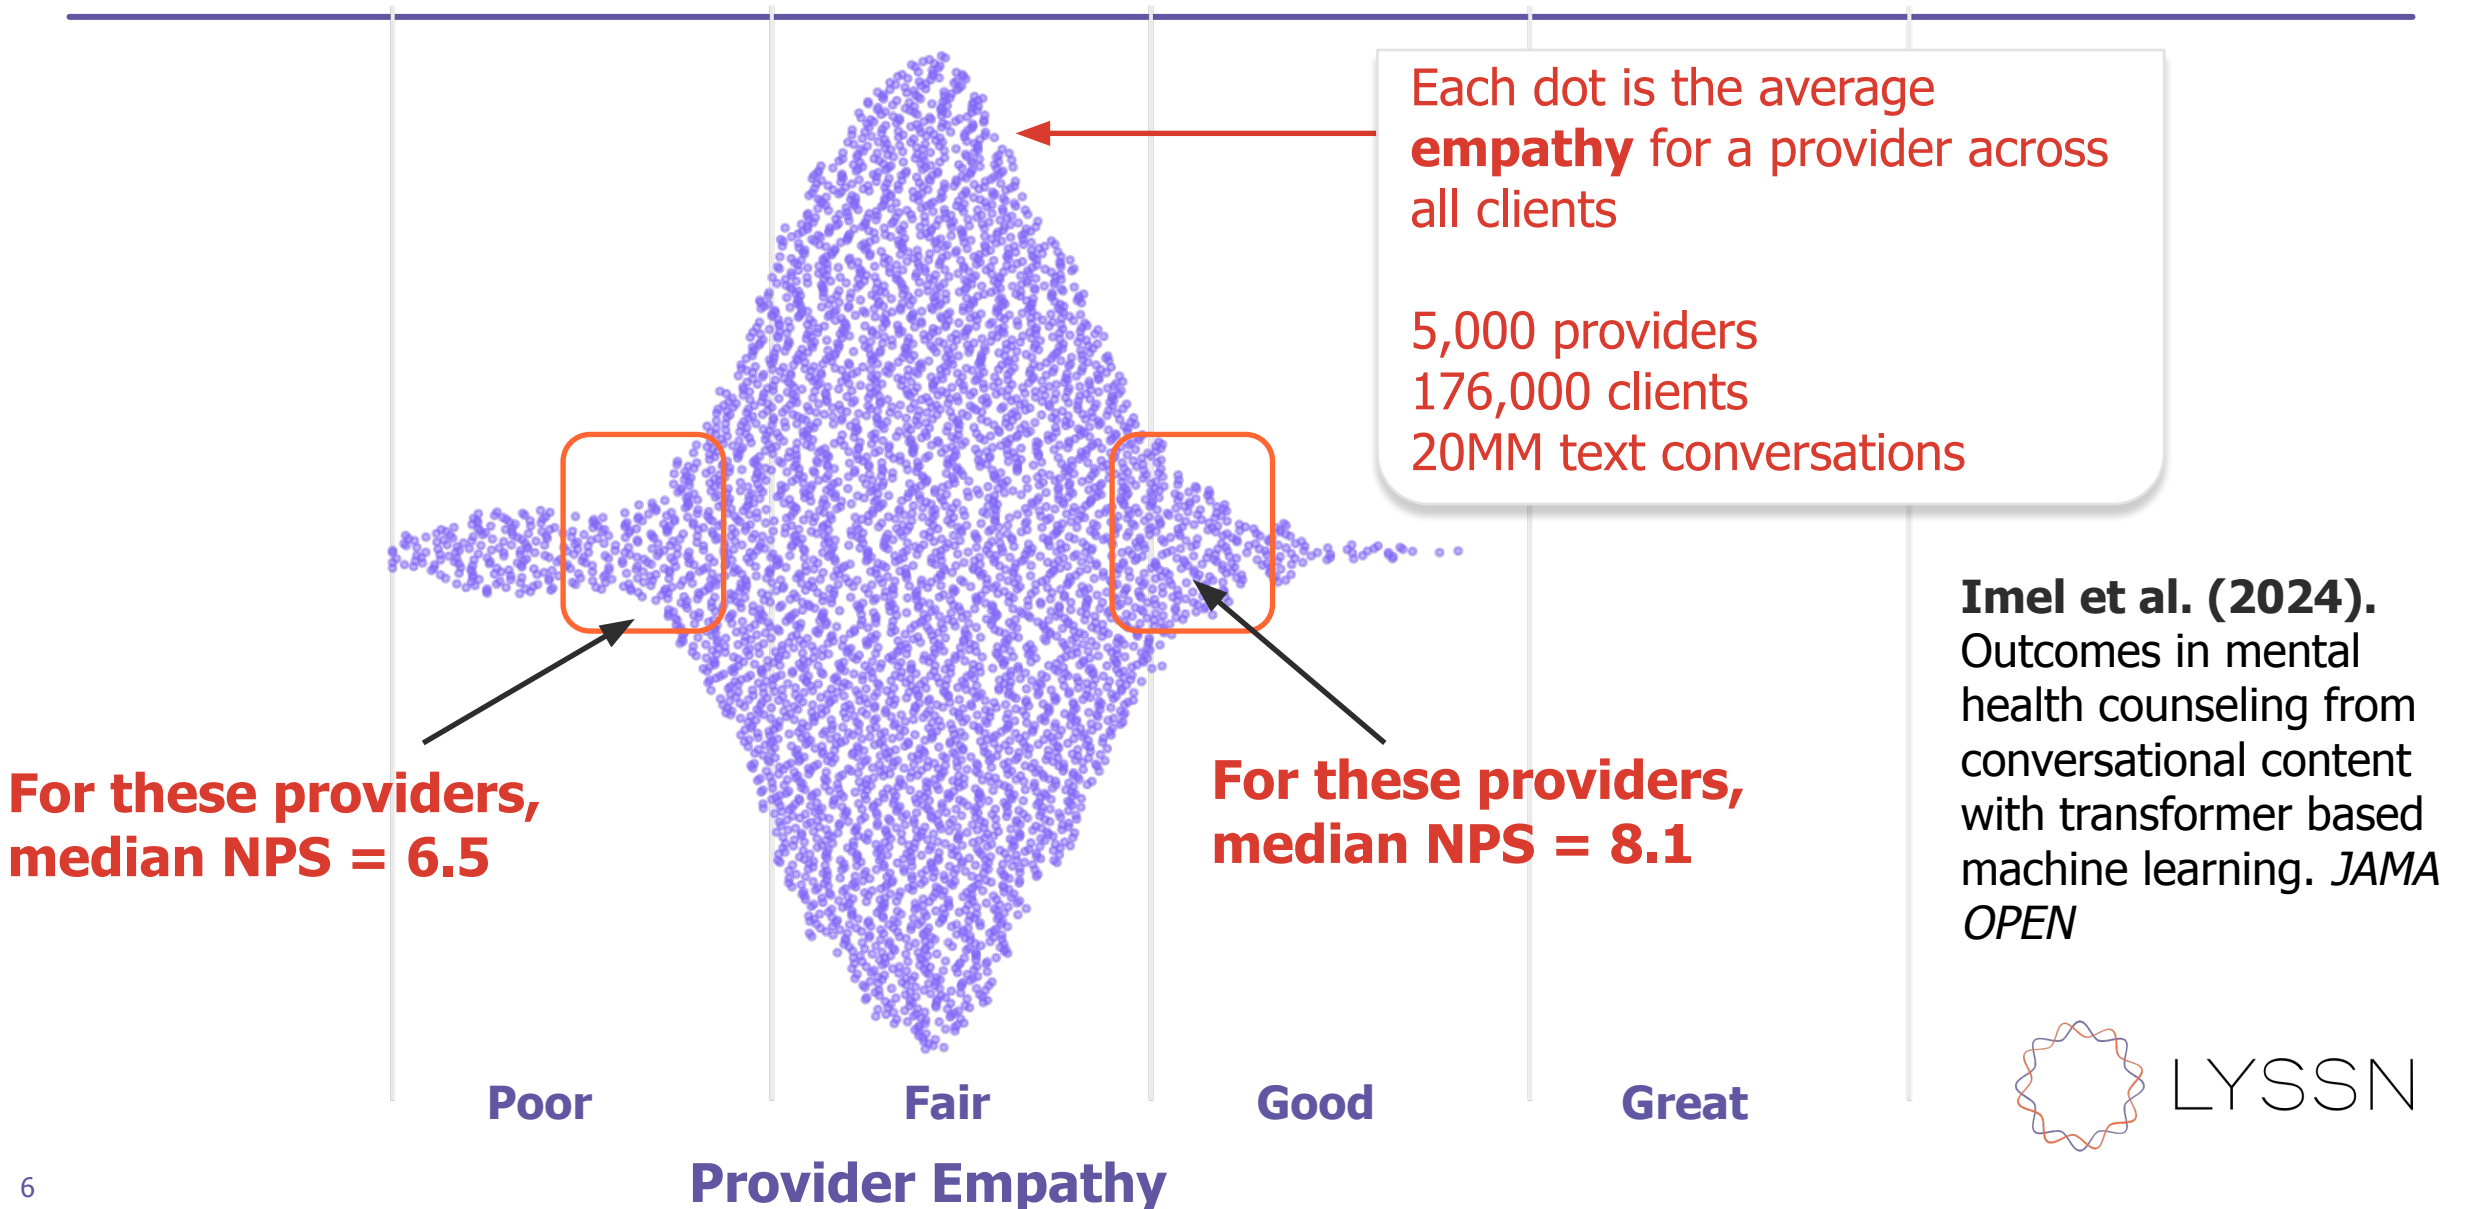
Each dot is the average **empathy** for a provider across all clients

5,000 providers
176,000 clients
20MM text conversations

For these providers, median NPS = 6.5

For these providers, median NPS = 8.1

**Imel et al. (2024).** Outcomes in mental health counseling from conversational content with transformer based machine learning. *JAMA OPEN*

Poor

Fair

Good

Great

Provider Empathy

LYSSN

6